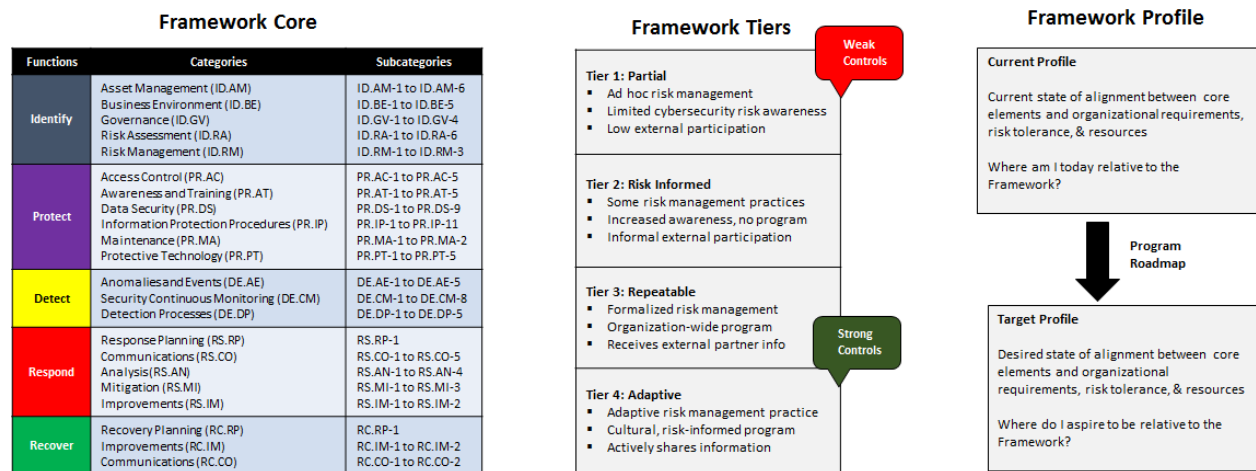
Framework Core

| Functions | Categories | Subcategories |
|---|---|---|
| Identify | Asset Management (ID.AM)<br>Business Environment (ID.BE)<br>Governance (ID.GV)<br>Risk Assessment (ID.RA)<br>Risk Management (ID.RM) | ID.AM-1 to ID.AM-6<br>ID.BE-1 to ID.BE-5<br>ID.GV-1 to ID.GV-4<br>ID.RA-1 to ID.RA-6<br>ID.RM-1 to ID.RM-3 |
| Protect | Access Control (PR.AC)<br>Awareness and Training (PR.AT)<br>Data Security (PR.DS)<br>Information Protection Procedures (PR.IP)<br>Maintenance (PR.MA)<br>Protective Technology (PR.PT) | PR.AC-1 to PR.AC-5<br>PR.AT-1 to PR.AT-5<br>PR.DS-1 to PR.DS-9<br>PR.IP-1 to PR.IP-11<br>PR.MA-1 to PR.MA-2<br>PR.PT-1 to PR.PT-5 |
| Detect | Anomalies and Events (DE.AE)<br>Security Continuous Monitoring (DE.CM)<br>Detection Processes (DE.DP) | DE.AE-1 to DE.AE-5<br>DE.CM-1 to DE.CM-8<br>DE.DP-1 to DE.DP-5 |
| Respond | Response Planning (RS.RP)<br>Communications (RS.CO)<br>Analysis (RS.AN)<br>Mitigation (RS.MI)<br>Improvements (RS.IM) | RS.RP-1<br>RS.CO-1 to RS.CO-5<br>RS.AN-1 to RS.AN-4<br>RS.MI-1 to RS.MI-3<br>RS.IM-1 to RS.IM-2 |
| Recover | Recovery Planning (RC.RP)<br>Improvements (RC.IM)<br>Communications (RC.CO) | RC.RP-1<br>RC.IM-1 to RC.IM-2<br>RC.CO-1 to RC.CO-2 |

Framework Tiers

Weak Controls

Tier 1: Partial
- Ad hoc risk management
- Limited cybersecurity risk awareness
- Low external participation

Tier 2: Risk Informed
- Some risk management practices
- Increased awareness, no program
- Informal external participation

Tier 3: Repeatable
- Formalized risk management
- Organization-wide program
- Receives external partner info

Strong Controls

Tier 4: Adaptive
- Adaptive risk management practice
- Cultural, risk-informed program
- Actively shares information

Framework Profile

Current Profile

Current state of alignment between core elements and organizational requirements, risk tolerance, & resources

Where am I today relative to the Framework?

Program Roadmap

Target Profile

Desired state of alignment between core elements and organizational requirements, risk tolerance, & resources

Where do I aspire to be relative to the Framework?